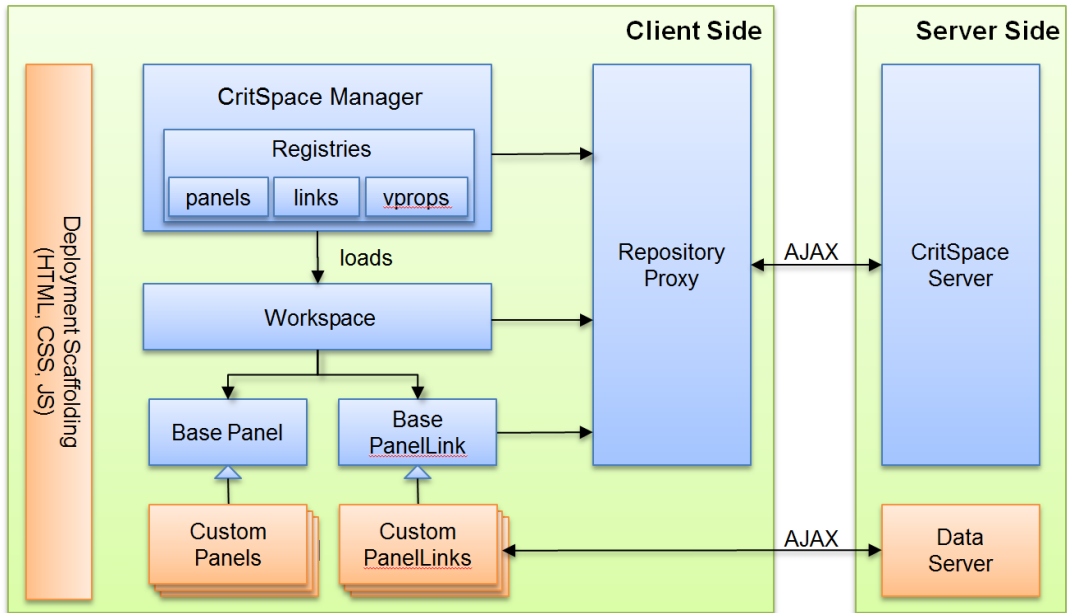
Client Side

Server Side

Deployment Scaffolding (HTML, CSS, JS)

CritSpace Manager

Registries

panels

links

vprops

loads

Workspace

Base Panel

Base PanelLink

Custom Panels

Custom PanelLinks

Repository Proxy

AJAX

AJAX

CritSpace Server

Data Server